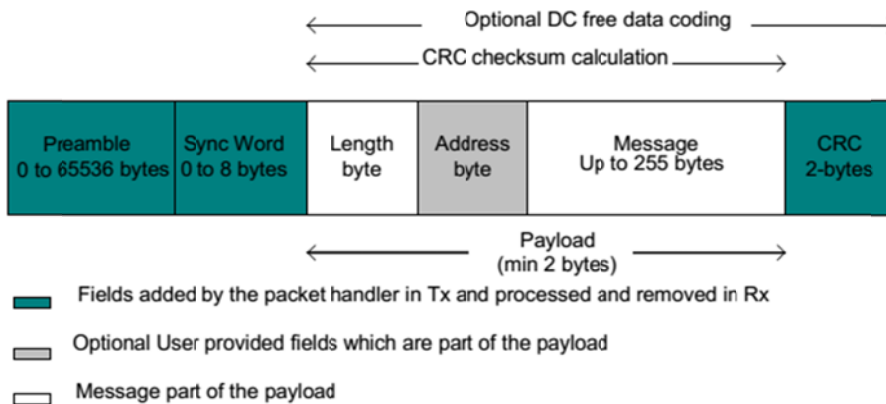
Optional DC free data coding

CRC checksum calculation

| Preamble 0 to 65536 bytes | Sync Word 0 to 8 bytes | Length byte | Address byte | Message Up to 255 bytes | CRC 2-bytes |
|---|---|---|---|---|---|

Payload (min 2 bytes)

Fields added by the packet handler in Tx and processed and removed in Rx

Optional User provided fields which are part of the payload

Message part of the payload